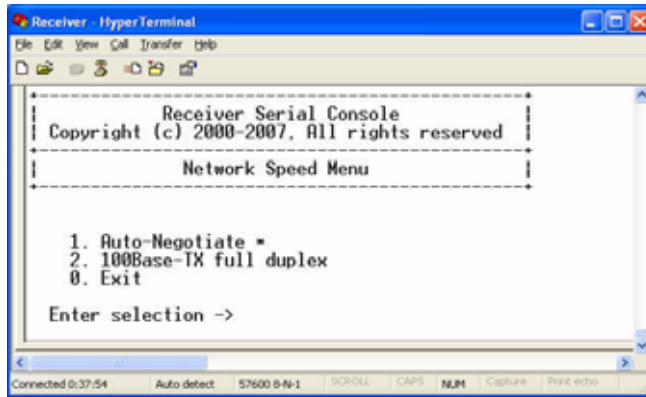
Receiver - HyperTerminal

File Edit View Call Transfer Help

Receiver Serial Console
Copyright (c) 2000-2007, All rights reserved

Network Speed Menu

1. Auto-Negotiate *
2. 100Base-TX full duplex
0. Exit

Enter selection ->

Connected 0:37:54 | Auto detect | 57600 8-N-1 | SCROLL | CAPS | NUM | Capture | Print echo